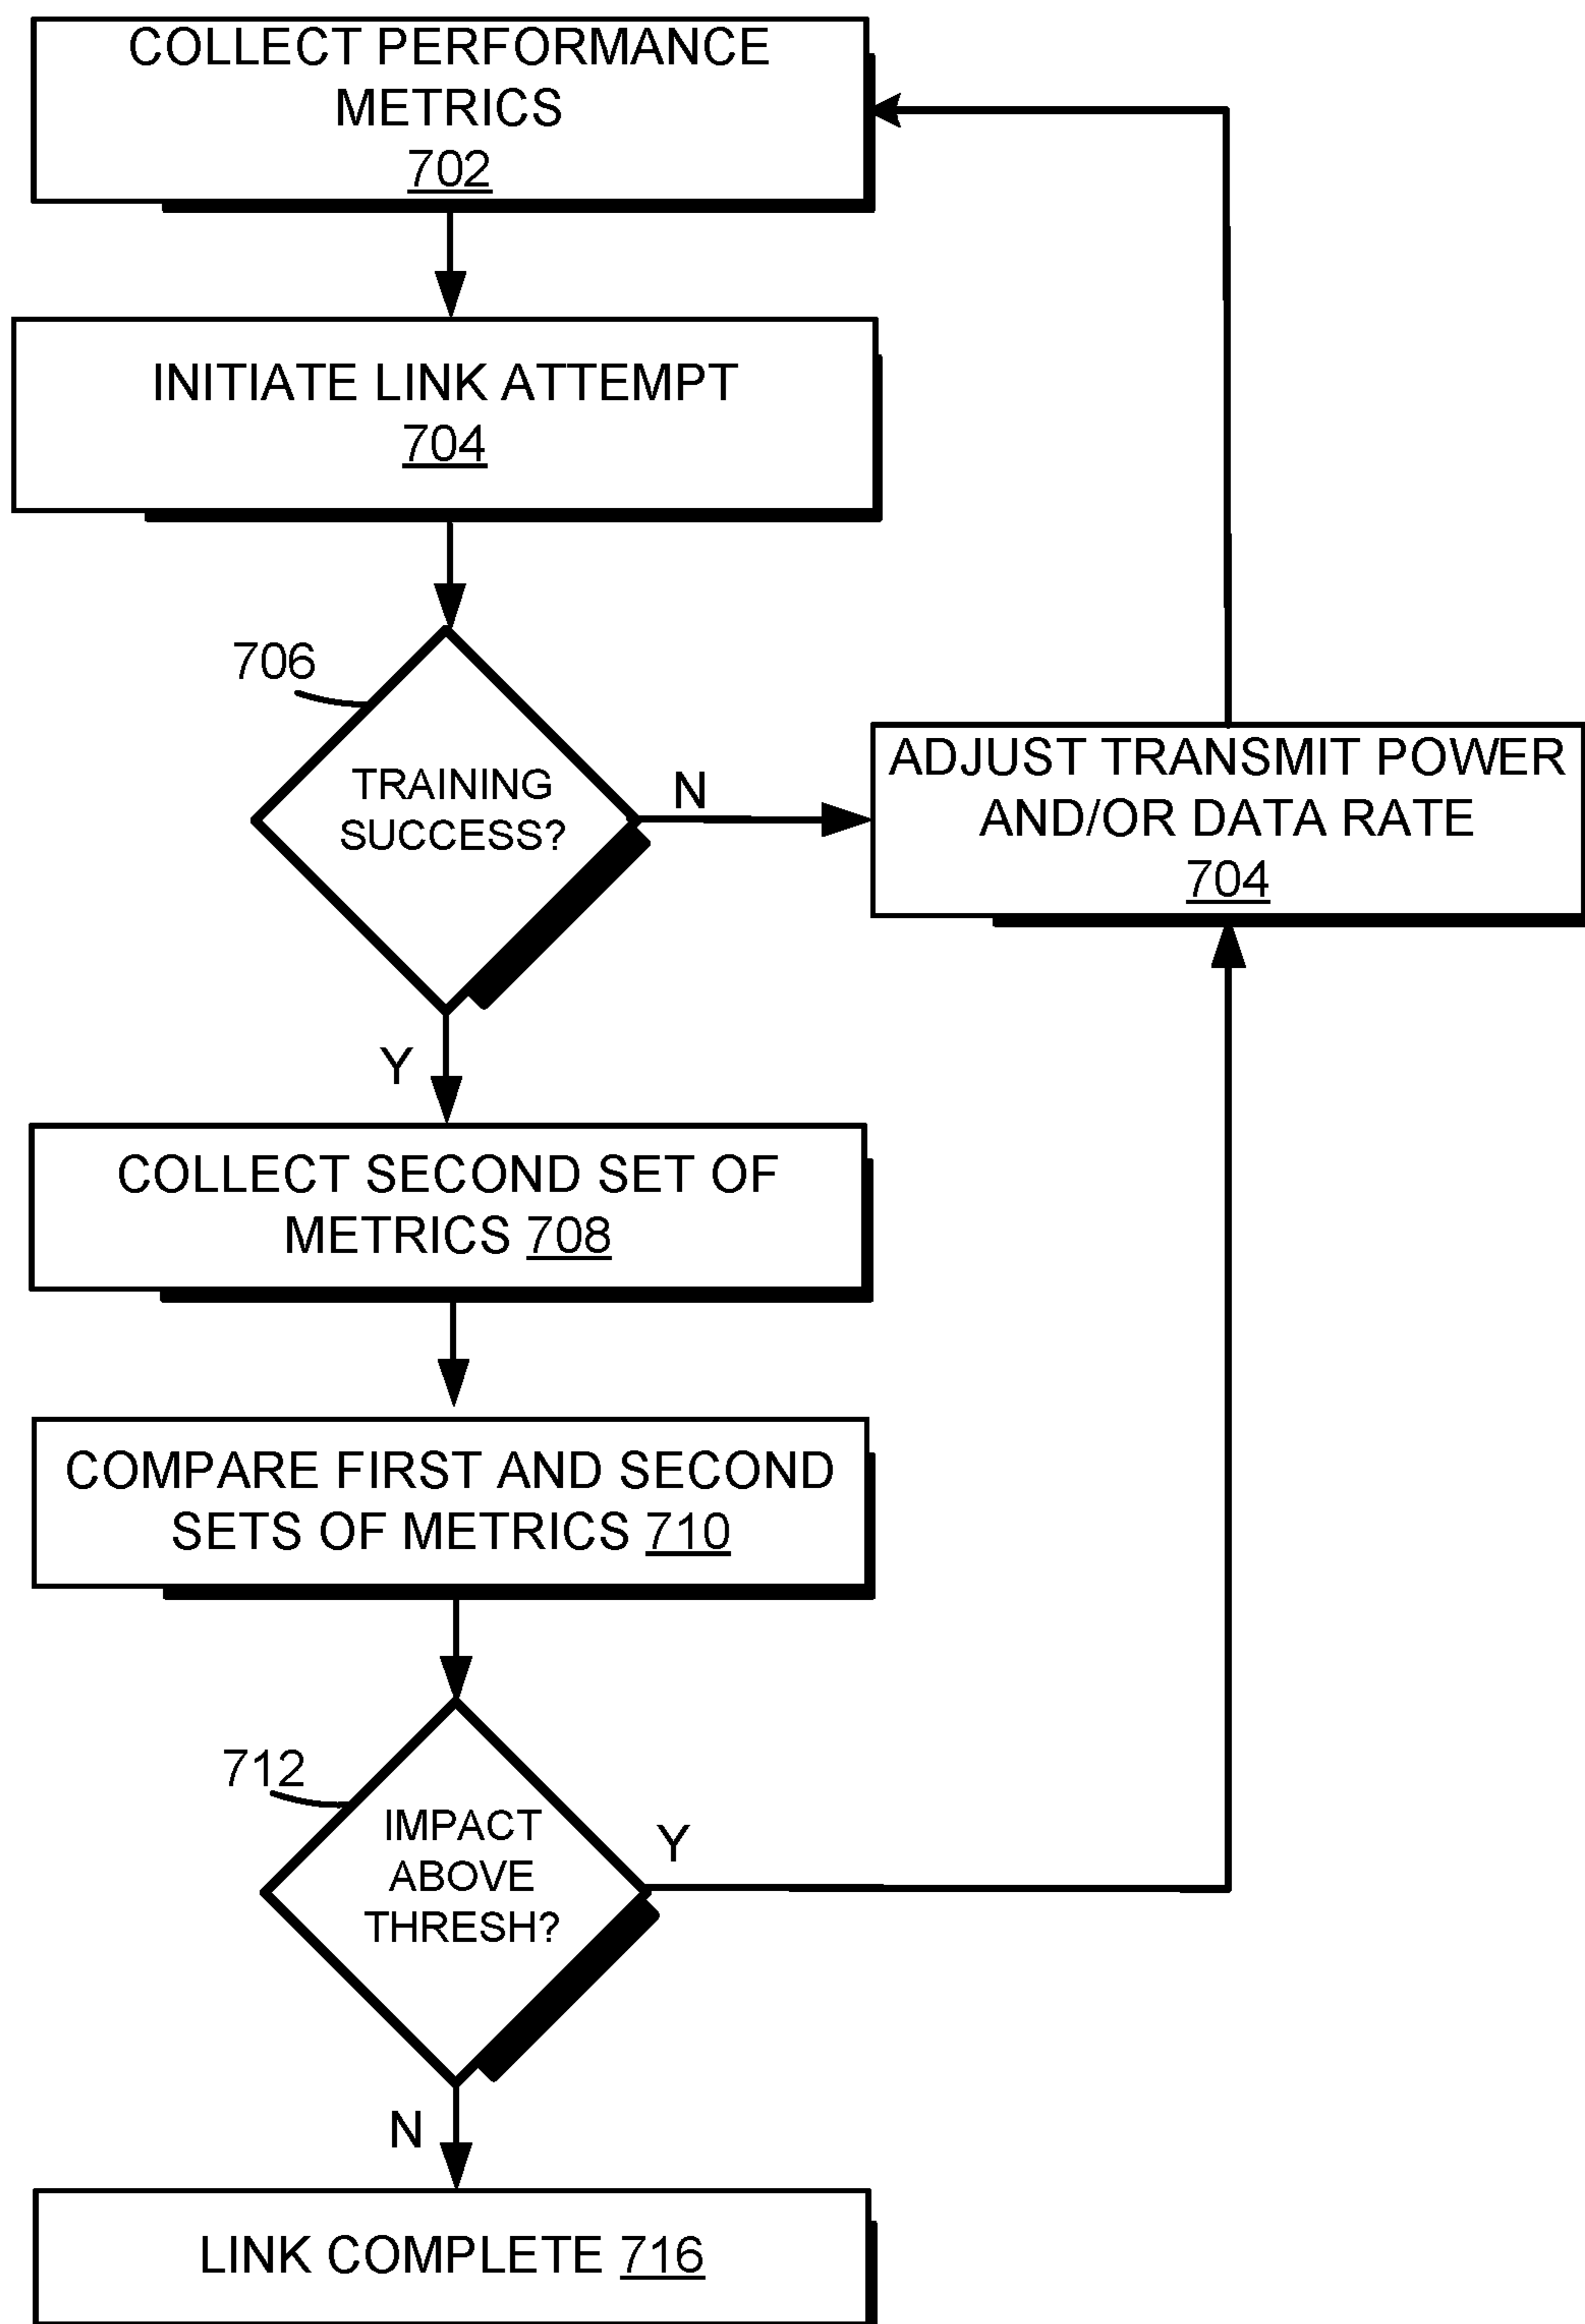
COLLECT PERFORMANCE METRICS 702

INITIATE LINK ATTEMPT 704

706

TRAINING SUCCESS?

N

ADJUST TRANSMIT POWER AND/OR DATA RATE 704

Y

COLLECT SECOND SET OF METRICS 708

COMPARE FIRST AND SECOND SETS OF METRICS 710

712

IMPACT ABOVE THRESH?

Y

N

LINK COMPLETE 716